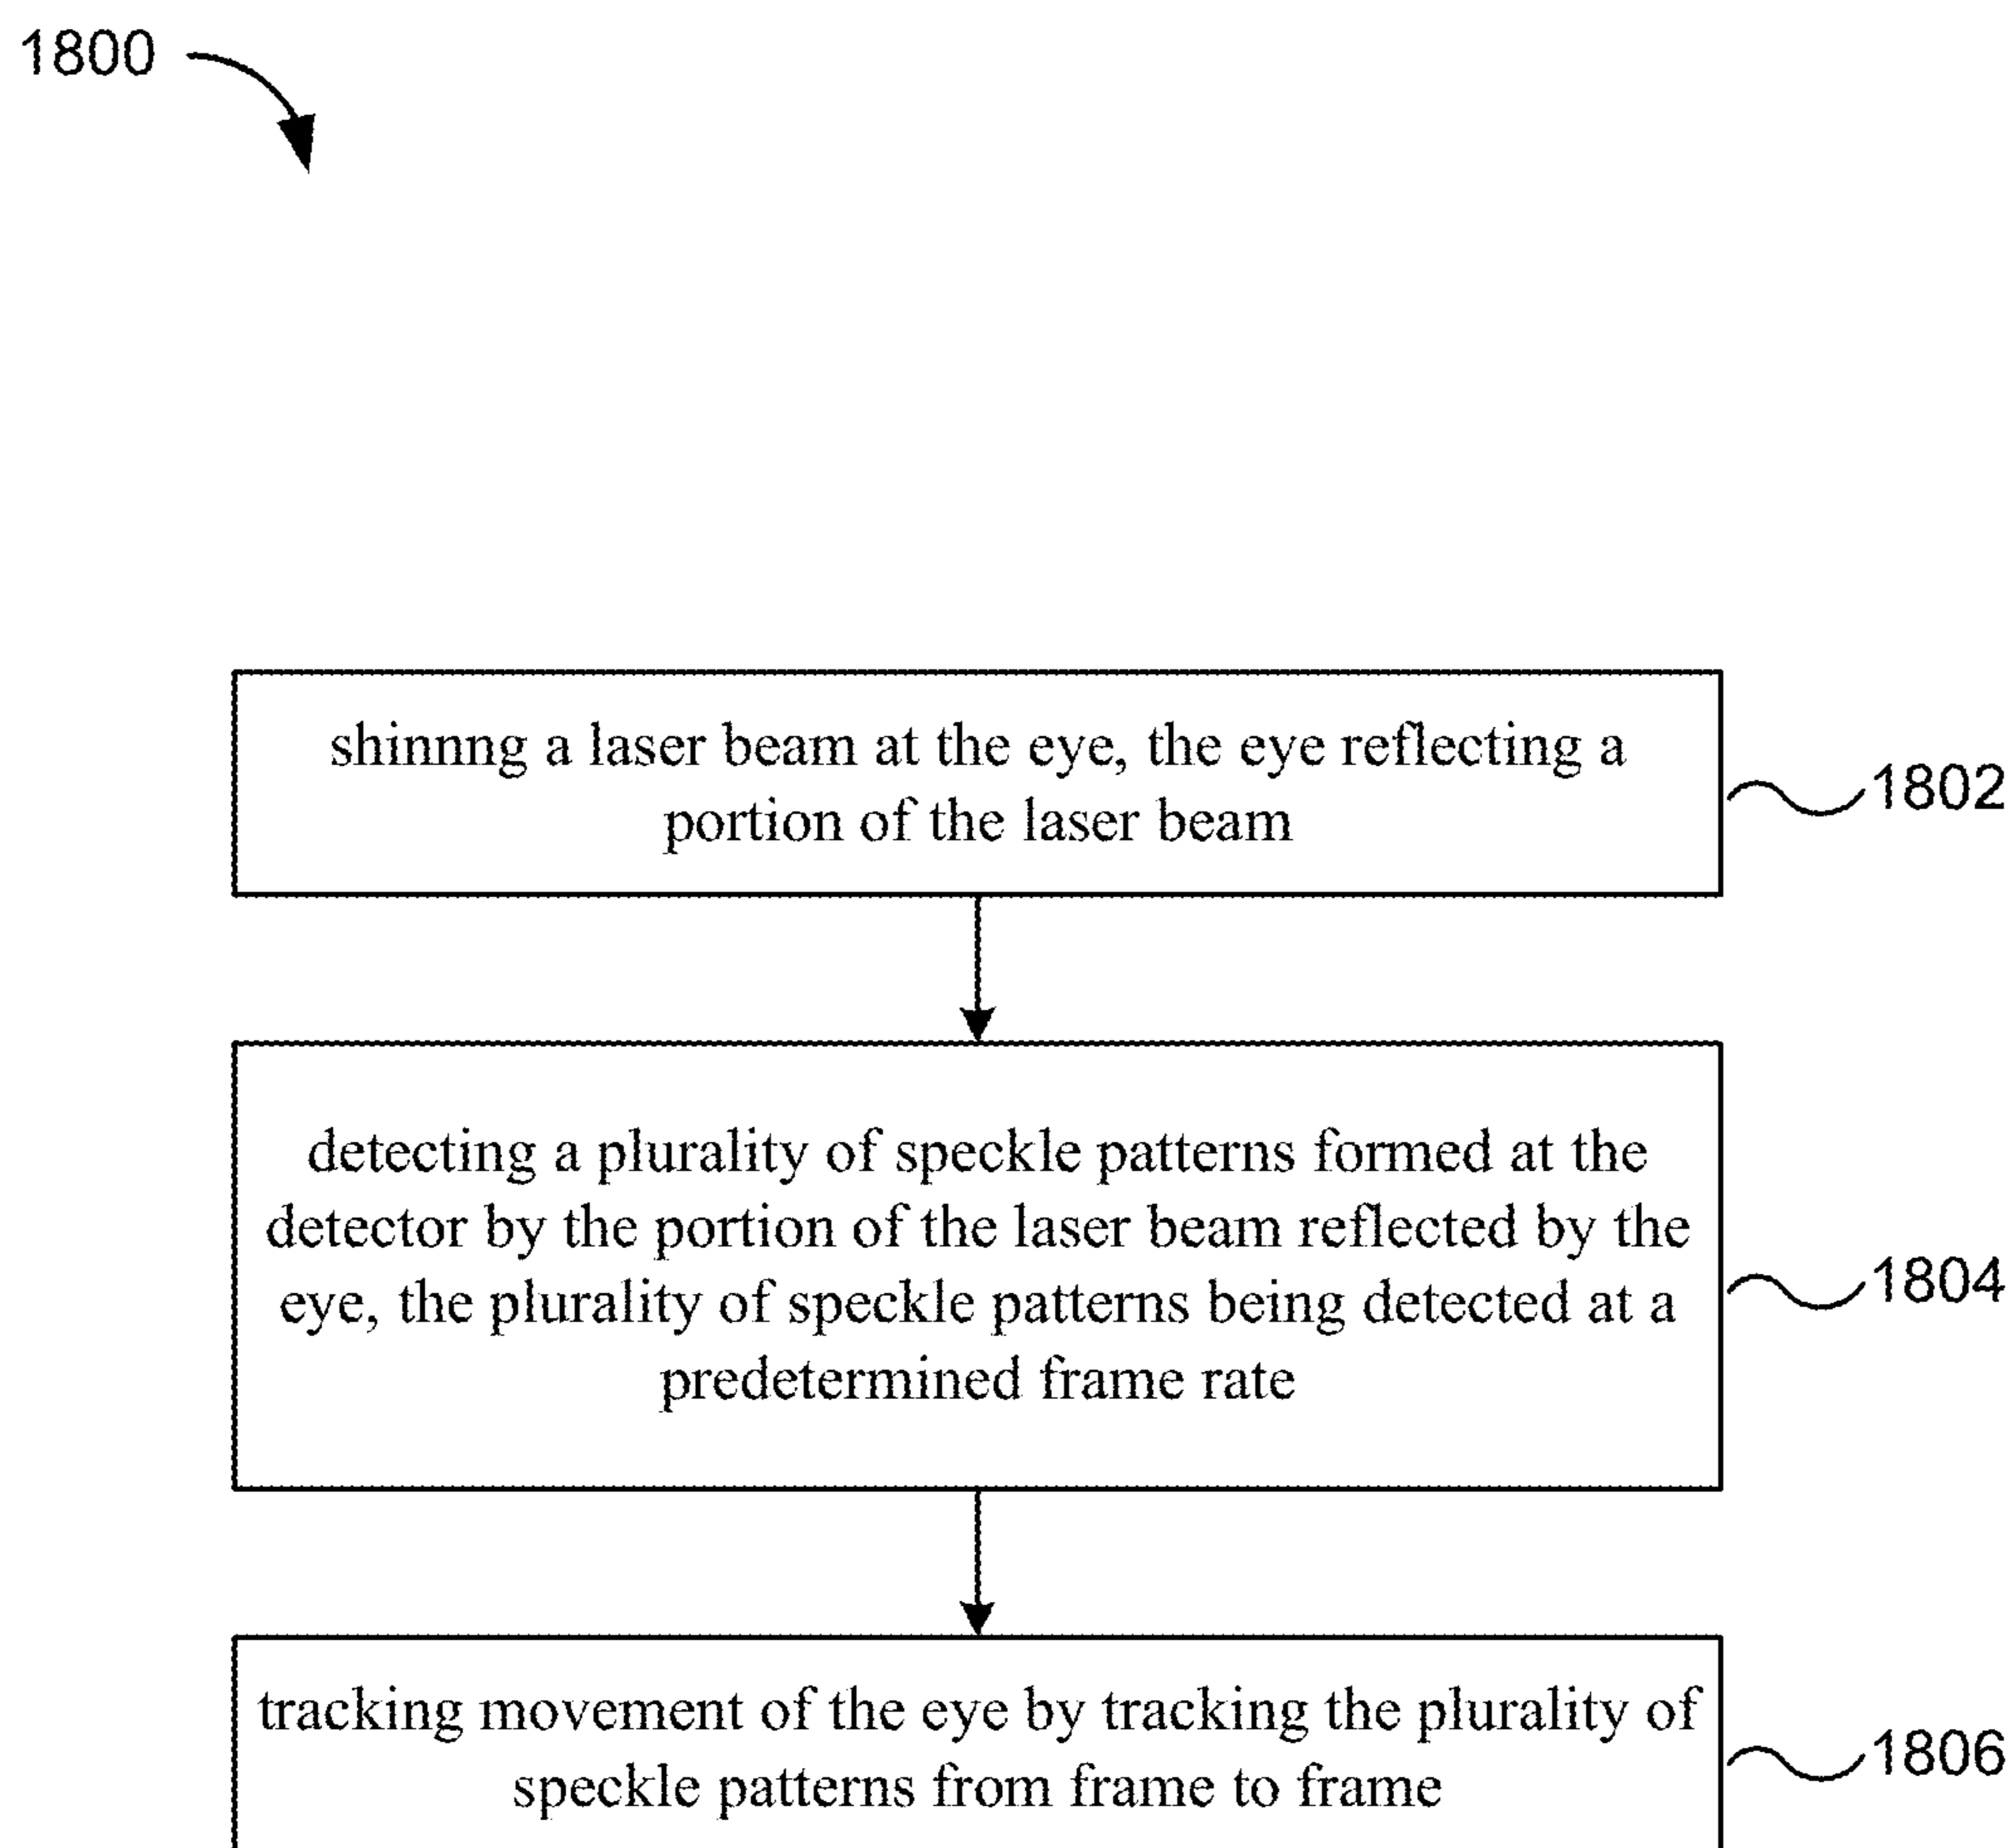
1800

shinnng a laser beam at the eye, the eye reflecting a portion of the laser beam

1802

detecting a plurality of speckle patterns formed at the detector by the portion of the laser beam reflected by the eye, the plurality of speckle patterns being detected at a predetermined frame rate

1804

tracking movement of the eye by tracking the plurality of speckle patterns from frame to frame

1806